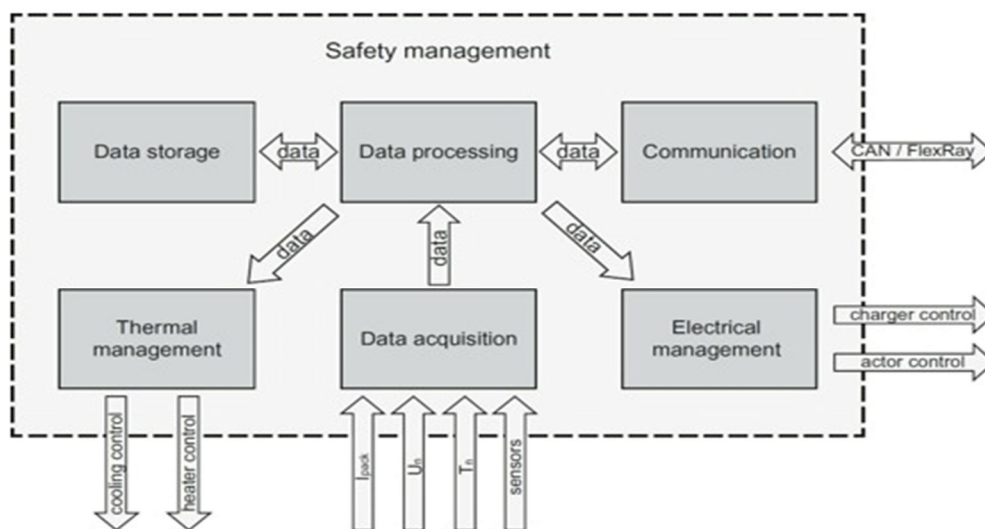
Safety management

Data storage

data

Data processing

data

Communication

CAN / FlexRay

data

data

data

Thermal management

Data acquisition

Electrical management

charger control

actor control

cooling control

heater control

$I_{pack}$

$U_n$

$T_n$

sensors